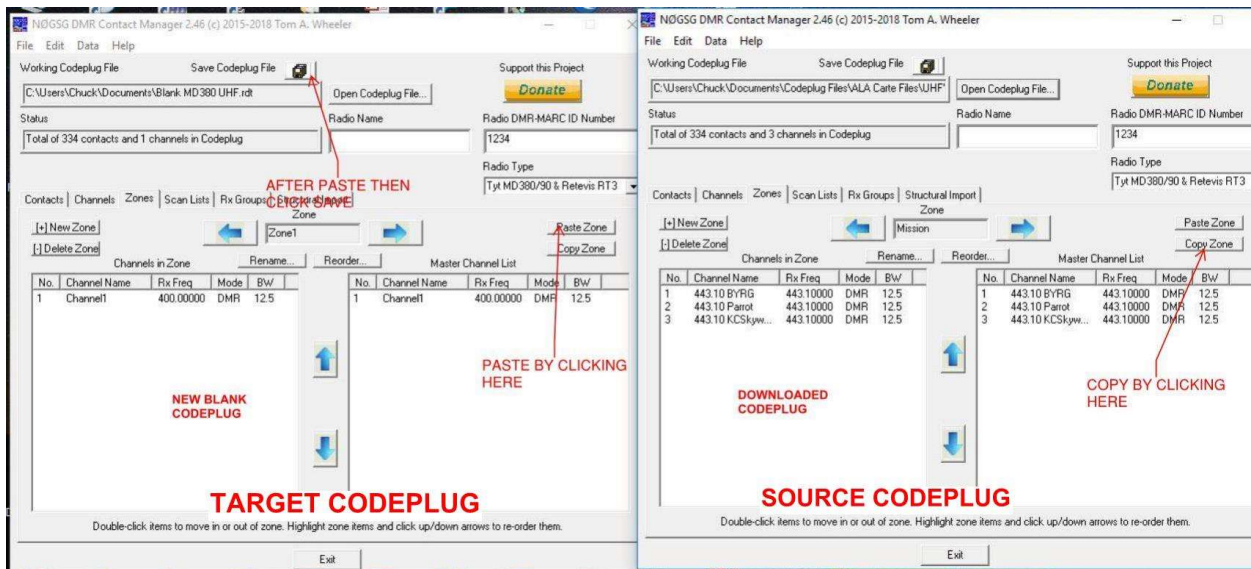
NØGSG DMR Contact Manager 2.46 (c) 2015-2018 Tom A. Wheeler

File Edit Data Help

Working Codeplug File

Save Codeplug File

C:\Users\Chuck\Documents\Blank MD380 UHF.rdt

Open Codeplug File...

Support this Project

Donate

Status

Radio Name

Radio DMR-MARC ID Number

Total of 334 contacts and 1 channels in Codeplug

1234

Radio Type

Tyt MD380/90 & Retevis RT3

AFTER PASTE THEN CLICK SAVE

Contacts | Channels | Zones | Scan Lists | Rx Groups | Structural Import

Zone

[+] New Zone

[-] Delete Zone

Zone1

Paste Zone

Copy Zone

Channels in Zone

Rename...

Reorder...

Master Channel List

| No. | Channel Name | Rx Freq | Mode | BW |
|---|---|---|---|---|
| 1 | Channel1 | 400.00000 | DMR | 12.5 |

| No. | Channel Name | Rx Freq | Mode | BW |
|---|---|---|---|---|
| 1 | Channel1 | 400.00000 | DMR | 12.5 |

PASTE BY CLICKING HERE

NEW BLANK CODEPLUG

TARGET CODEPLUG

Double-click items to move in or out of zone. Highlight zone items and click up/down arrows to re-order them.

Exit

NØGSG DMR Contact Manager 2.46 (c) 2015-2018 Tom A. Wheeler

File Edit Data Help

Working Codeplug File

Save Codeplug File

C:\Users\Chuck\Documents\Codeplug Files\ALA Carte Files\UHF'

Open Codeplug File...

Support this Project

Donate

Status

Radio Name

Radio DMR-MARC ID Number

Total of 334 contacts and 3 channels in Codeplug

1234

Radio Type

Tyt MD380/90 & Retevis RT3

Contacts | Channels | Zones | Scan Lists | Rx Groups | Structural Import

Zone

[+] New Zone

[-] Delete Zone

Mission

Paste Zone

Copy Zone

Channels in Zone

Rename...

Reorder...

Master Channel List

| No. | Channel Name | Rx Freq | Mode | BW |
|---|---|---|---|---|
| 1 | 443.10 BYRG | 443.10000 | DMR | 12.5 |
| 2 | 443.10 Parrot | 443.10000 | DMR | 12.5 |
| 3 | 443.10 KCSkyw... | 443.10000 | DMR | 12.5 |

| No. | Channel Name | Rx Freq | Mode | BW |
|---|---|---|---|---|
| 1 | 443.10 BYRG | 443.10000 | DMR | 12.5 |
| 2 | 443.10 Parrot | 443.10000 | DMR | 12.5 |
| 3 | 443.10 KCSkyw... | 443.10000 | DMR | 12.5 |

COPY BY CLICKING HERE

DOWNLOADED CODEPLUG

SOURCE CODEPLUG

Double-click items to move in or out of zone. Highlight zone items and click up/down arrows to re-order them.

Exit